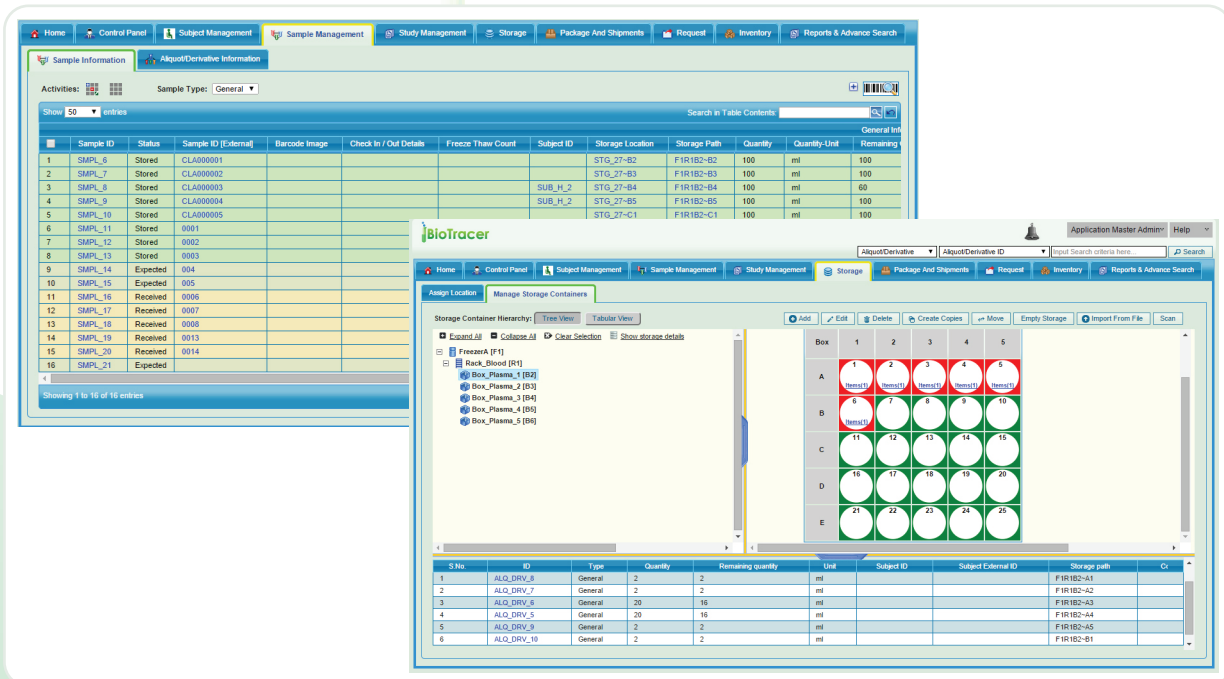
Home Control Panel Subject Management Sample Management Study Management Storage Package And Shipments Request Inventory Reports & Advance Search

Sample Information Aliquot/Derivative Information

Activities: Sample Type: General

Show 50 entries Search in Table Contents:

General Inf

| | Sample ID | Status | Sample ID [External] | Barcode Image | Check In / Out Details | Freeze Thaw Count | Subject ID | Storage Location | Storage Path | Quantity | Quantity-Unit | Remaining |
|---|---|---|---|---|---|---|---|---|---|---|---|---|
| 1 | SMPL_6 | Stored | CLA000001 | | | | | STG_27~B2 | F1R1B2~B2 | 100 | ml | 100 |
| 2 | SMPL_7 | Stored | CLA000002 | | | | | STG_27~B3 | F1R1B2~B3 | 100 | ml | 100 |
| 3 | SMPL_8 | Stored | CLA000003 | | | | SUB_H_2 | STG_27~B4 | F1R1B2~B4 | 100 | ml | 60 |
| 4 | SMPL_9 | Stored | CLA000004 | | | | SUB_H_2 | STG_27~B5 | F1R1B2~B5 | 100 | ml | 100 |
| 5 | SMPL_10 | Stored | CLA000005 | | | | | STG_27~C1 | F1R1B2~C1 | 100 | ml | 100 |
| 6 | SMPL_11 | Stored | 0001 | | | | | | | | | |
| 7 | SMPL_12 | Stored | 0002 | | | | | | | | | |
| 8 | SMPL_13 | Stored | 0003 | | | | | | | | | |
| 9 | SMPL_14 | Expected | 004 | | | | | | | | | |
| 10 | SMPL_15 | Expected | 005 | | | | | | | | | |
| 11 | SMPL_16 | Received | 0006 | | | | | | | | | |
| 12 | SMPL_17 | Received | 0007 | | | | | | | | | |
| 13 | SMPL_18 | Received | 0008 | | | | | | | | | |
| 14 | SMPL_19 | Received | 0013 | | | | | | | | | |
| 15 | SMPL_20 | Received | 0014 | | | | | | | | | |
| 16 | SMPL_21 | Expected | | | | | | | | | | |

Showing 1 to 16 of 16 entries

BioTracer

Application Master Admin Help

Aliquot/Derivative Aliquot/Derivative ID Input Search criteria here... Search

Home Control Panel Subject Management Sample Management Study Management Storage Package And Shipments Request Inventory Reports & Advance Search

Assign Location Manage Storage Containers

Storage Container Hierarchy: Tree View Tabular View

Add Edit Delete Create Copies Move Empty Storage Import From File Scan

Expand All Collapse All Clear Selection Show storage details

FreezerA [F1]
Rack_Blood [R1]
Box_Plasma_1 [B2]
Box_Plasma_2 [B3]
Box_Plasma_3 [B4]
Box_Plasma_4 [B5]
Box_Plasma_5 [B6]

| Box | 1 | 2 | 3 | 4 | 5 |
|---|---|---|---|---|---|
| A | 1 Items(1) | 2 Items(1) | 3 Items(1) | 4 Items(1) | 5 Items(1) |
| B | 6 Items(1) | 7 | 8 | 9 | 10 |
| C | 11 | 12 | 13 | 14 | 15 |
| D | 16 | 17 | 18 | 19 | 20 |
| E | 21 | 22 | 23 | 24 | 25 |

| S.No. | ID | Type | Quantity | Remaining quantity | Unit | Subject ID | Subject External ID | Storage path | Co |
|---|---|---|---|---|---|---|---|---|---|
| 1 | ALQ_DRV_8 | General | 2 | 2 | ml | | | F1R1B2~A1 | |
| 2 | ALQ_DRV_7 | General | 2 | 2 | ml | | | F1R1B2~A2 | |
| 3 | ALQ_DRV_6 | General | 20 | 16 | ml | | | F1R1B2~A3 | |
| 4 | ALQ_DRV_5 | General | 20 | 16 | ml | | | F1R1B2~A4 | |
| 5 | ALQ_DRV_9 | General | 2 | 2 | ml | | | F1R1B2~A5 | |
| 6 | ALQ_DRV_10 | General | 2 | 2 | ml | | | F1R1B2~B1 | |